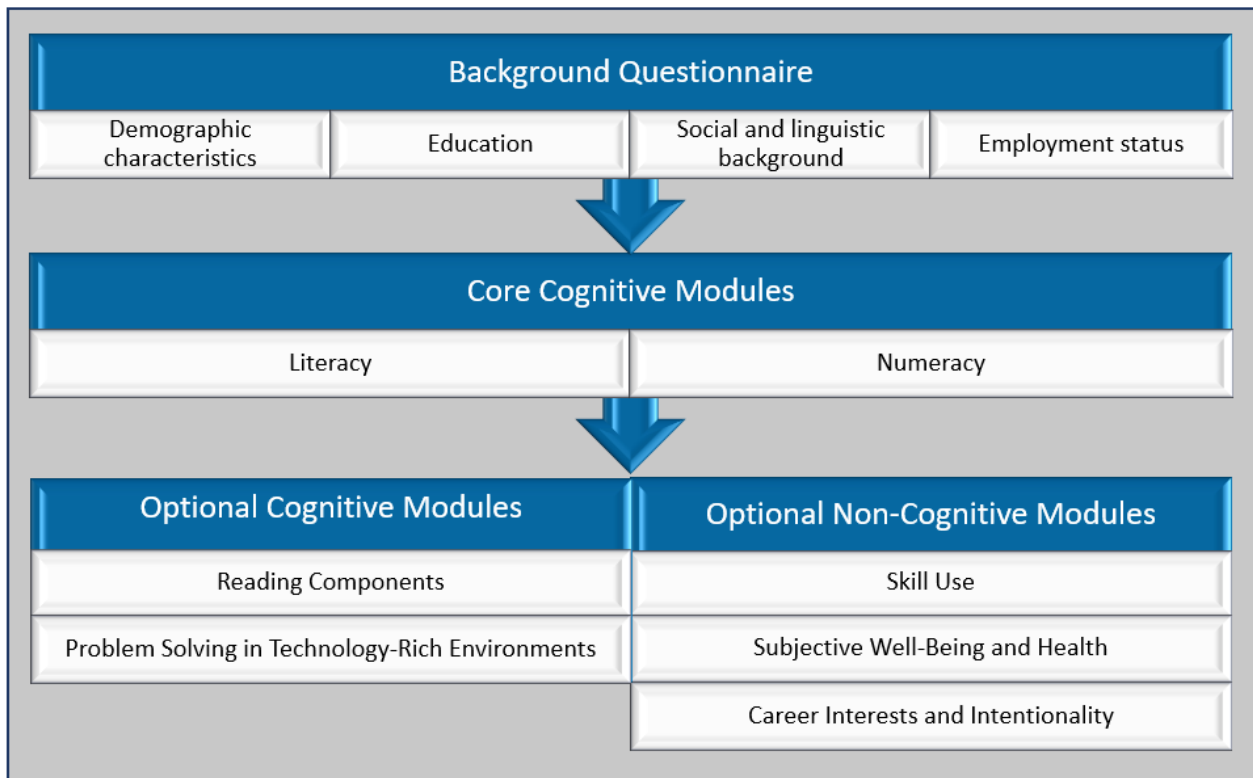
Background Questionnaire

Demographic characteristics

Education

Social and linguistic background

Employment status

Core Cognitive Modules

Literacy

Numeracy

Optional Cognitive Modules

Reading Components

Problem Solving in Technology-Rich Environments

Optional Non-Cognitive Modules

Skill Use

Subjective Well-Being and Health

Career Interests and Intentionality